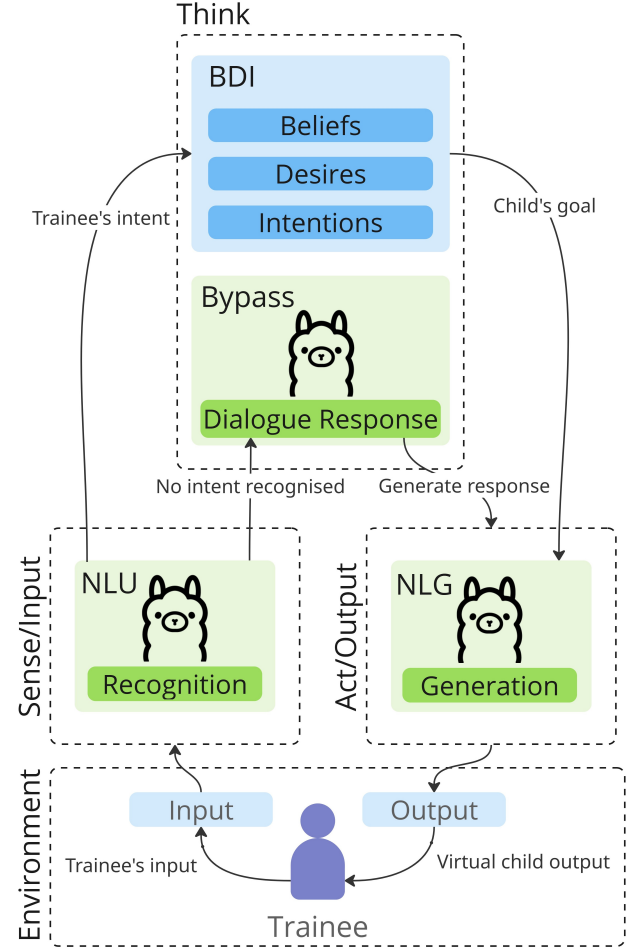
Think

BDI

Beliefs

Desires

Intentions

Trainee's intent

Child's goal

Bypass

Dialogue Response

No intent recognised

Generate response

Sense/Input

NLU

Recognition

Act/Output

NLG

Generation

Environment

Input

Output

Trainee's input

Virtual child output

Trainee